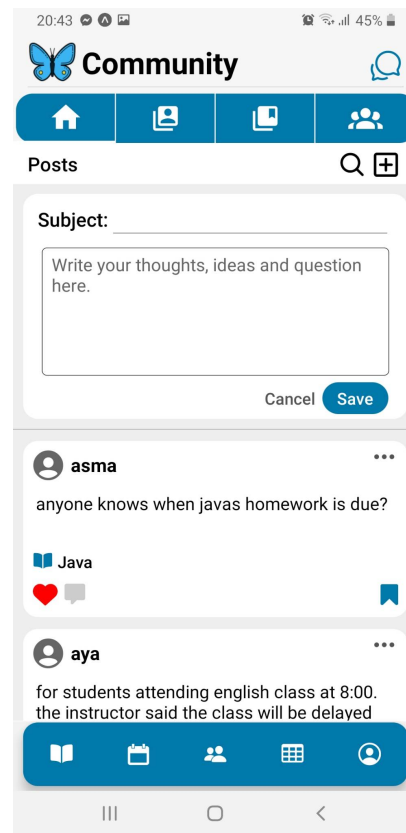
20:43 45%

Community

Posts

Subject:

Write your thoughts, ideas and question here.

Cancel Save

asma

anyone knows when javas homework is due?

Java

aya

for students attending english class at 8:00. the instructor said the class will be delayed